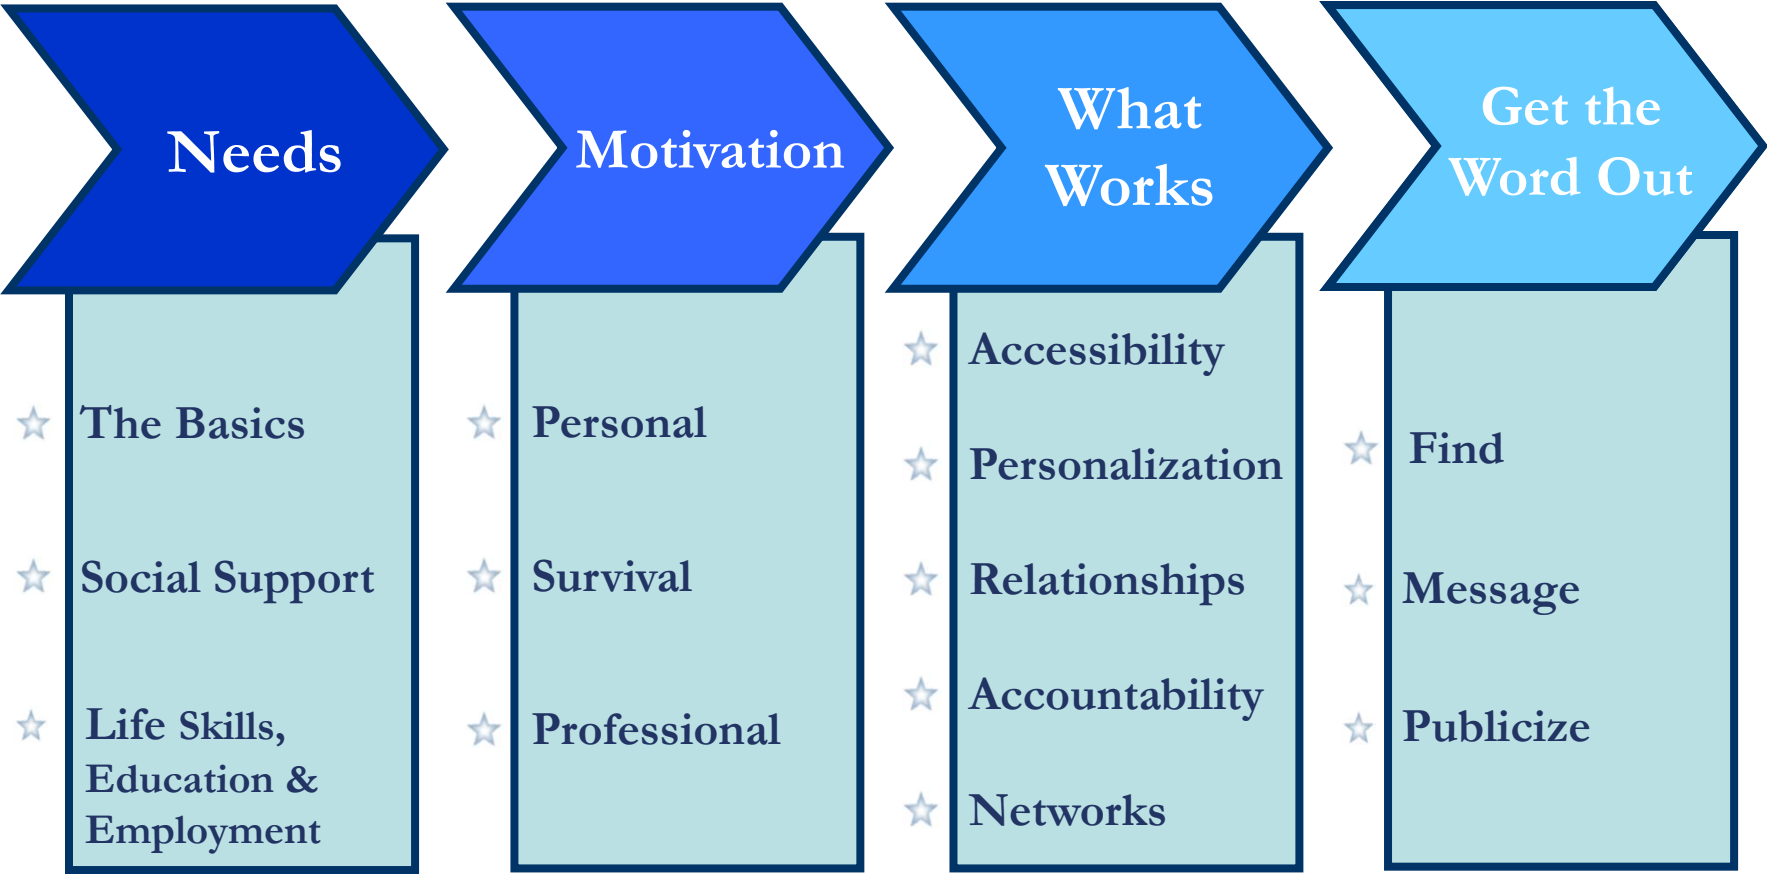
Needs

The Basics

Social Support

Life Skills, Education & Employment

Motivation

Personal

Survival

Professional

What Works

Accessibility

Personalization

Relationships

Accountability

Networks

Get the Word Out

Find

Message

Publicize